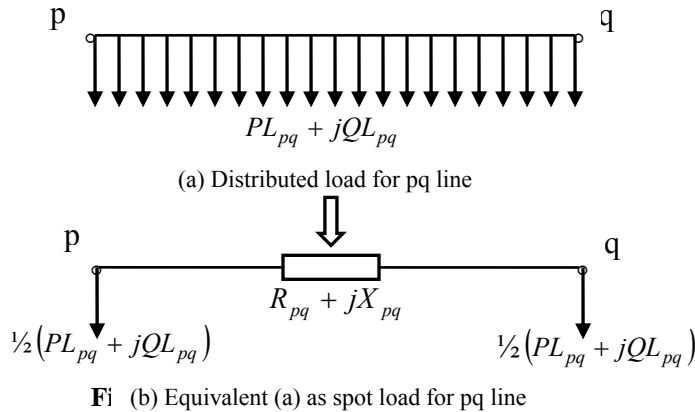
p q

$PL_{pq} + jQL_{pq}$

(a) Distributed load for pq line

p q

$R_{pq} + jX_{pq}$

$\frac{1}{2}\left(PL_{pq} + jQL_{pq}\right)$ $\frac{1}{2}\left(PL_{pq} + jQL_{pq}\right)$

Fi (b) Equivalent (a) as spot load for pq line